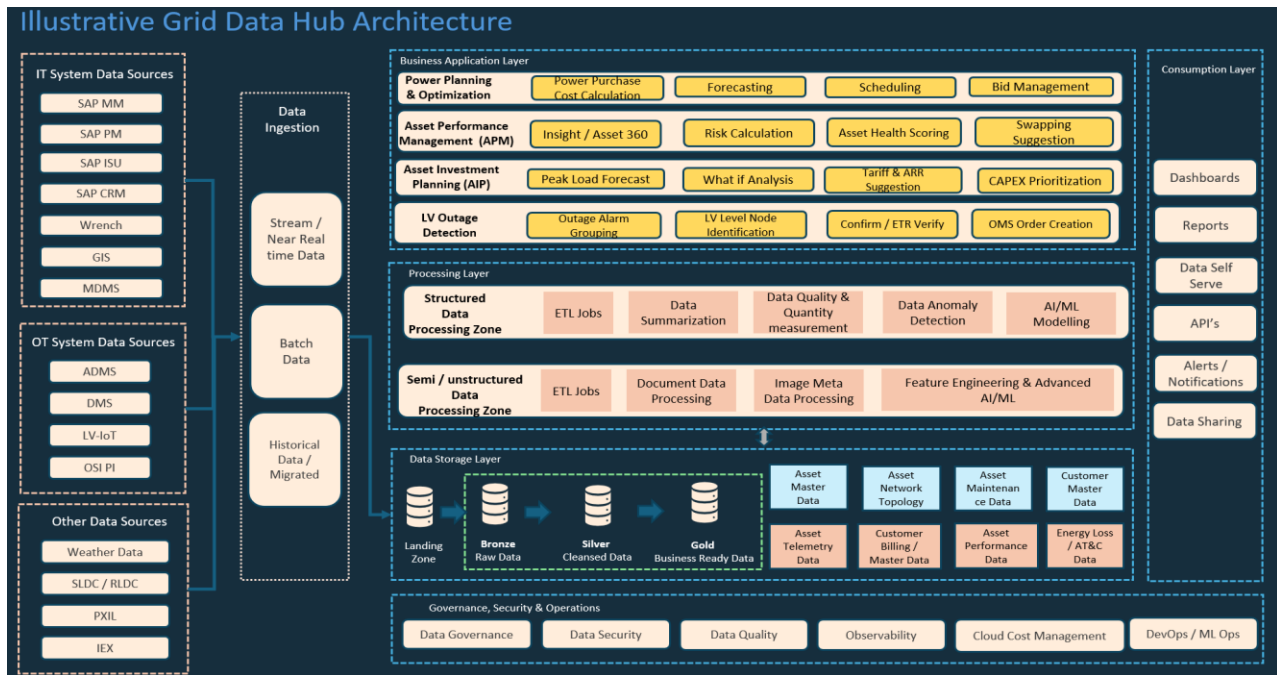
Illustrative Grid Data Hub Architecture

IT System Data Sources
SAP MM
SAP PM
SAP ISU
SAP CRM
Wrench
GIS
MDMS

OT System Data Sources
ADMS
DMS
LV-IoT
OSI PI

Other Data Sources
Weather Data
SLDC / RLDC
PXIL
IEX

Data Ingestion
Stream / Near Real time Data
Batch Data
Historical Data / Migrated

Business Application Layer
Power Planning & Optimization
Power Purchase Cost Calculation
Forecasting
Scheduling
Bid Management
Asset Performance Management (APM)
Insight / Asset 360
Risk Calculation
Asset Health Scoring
Swapping Suggestion
Asset Investment Planning (AIP)
Peak Load Forecast
What if Analysis
Tariff & ARR Suggestion
CAPEX Prioritization
LV Outage Detection
Outage Alarm Grouping
LV Level Node Identification
Confirm / ETR Verify
OMS Order Creation

Processing Layer
Structured Data Processing Zone
ETL Jobs
Data Summarization
Data Quality & Quantity measurement
Data Anomaly Detection
AI/ML Modelling
Semi / unstructured Data Processing Zone
ETL Jobs
Document Data Processing
Image Meta Data Processing
Feature Engineering & Advanced AI/ML

Data Storage Layer
Landing Zone
Bronze Raw Data
Silver Cleansed Data
Gold Business Ready Data
Asset Master Data
Asset Network Topology
Asset Maintenance Data
Customer Master Data
Asset Telemetry Data
Customer Billing / Master Data
Asset Performance Data
Energy Loss / AT&C Data

Consumption Layer
Dashboards
Reports
Data Self Serve
API's
Alerts / Notifications
Data Sharing

Governance, Security & Operations
Data Governance
Data Security
Data Quality
Observability
Cloud Cost Management
DevOps / ML Ops